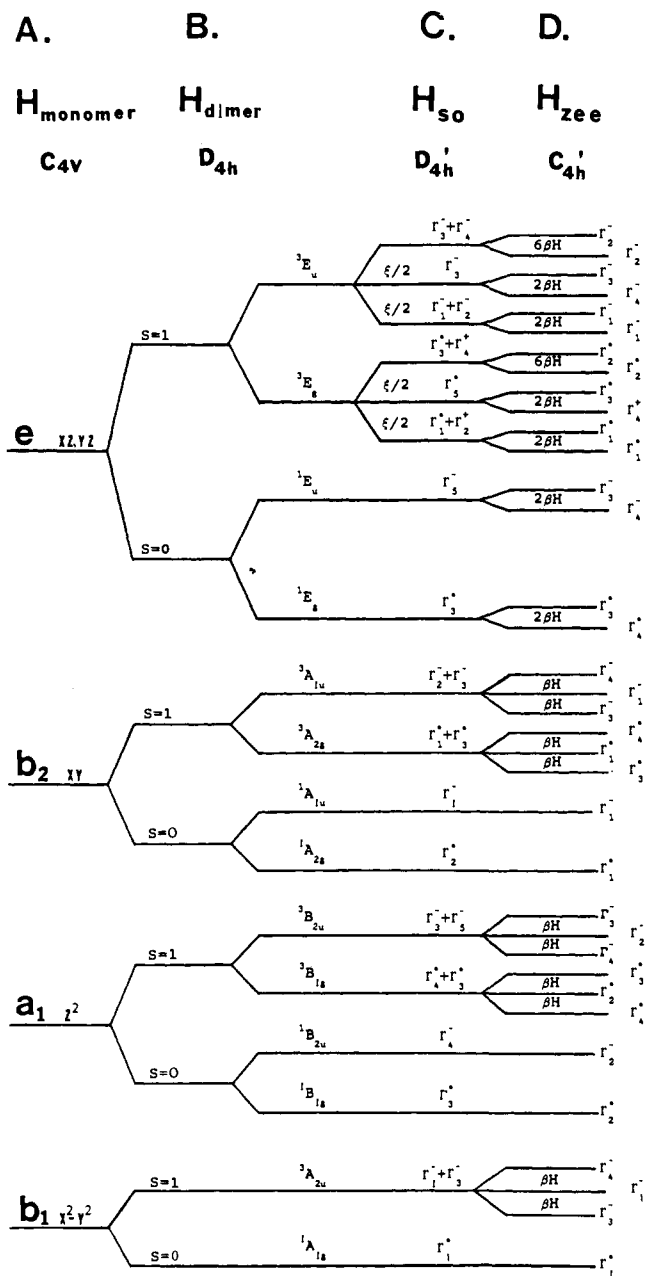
A. B. C. D.

$H_{monomer}$ $H_{dimer}$ $H_{so}$ $H_{zee}$

$C_{4v}$ $D_{4h}$ $D'_{4h}$ $C'_{4h}$

e xz,yz

S=1

$^3E_u$

$\Gamma_3^- + \Gamma_4^-$

6βH

$\Gamma_2^-$ $\Gamma_2^-$

ξ/2 $\Gamma_5^-$

$\Gamma_3^-$

2βH

$\Gamma_3^-$ $\Gamma_4^-$

ξ/2 $\Gamma_1^- + \Gamma_2^-$

$\Gamma_1^-$

2βH

$\Gamma_1^-$ $\Gamma_1^-$

$\Gamma_3^+ + \Gamma_4^+$

6βH

$\Gamma_2^+$ $\Gamma_2^+$

$^3E_g$

ξ/2 $\Gamma_5^+$

$\Gamma_3^+$

2βH

$\Gamma_3^+$ $\Gamma_4^+$

ξ/2 $\Gamma_1^+ + \Gamma_2^+$

$\Gamma_1^+$

2βH

$\Gamma_1^+$ $\Gamma_1^+$

S=0

$^1E_u$ $\Gamma_5^-$

2βH

$\Gamma_3^-$ $\Gamma_4^-$

$^1E_g$ $\Gamma_5^+$

2βH

$\Gamma_3^+$ $\Gamma_4^+$

$b_2$ xy

S=1

$^3A_{1u}$ $\Gamma_2^- + \Gamma_5^-$

βH βH

$\Gamma_4^-$ $\Gamma_1^-$ $\Gamma_3^-$

$^3A_{2g}$ $\Gamma_1^+ + \Gamma_5^+$

βH βH

$\Gamma_4^+$ $\Gamma_4^+$ $\Gamma_1^+$ $\Gamma_3^+$

S=0

$^1A_{1u}$ $\Gamma_1^-$ $\Gamma_1^-$

$^1A_{2g}$ $\Gamma_2^+$ $\Gamma_1^+$

$a_1$ $z^2$

S=1

$^3B_{2u}$ $\Gamma_3^- + \Gamma_5^-$

βH βH

$\Gamma_3^-$ $\Gamma_2^-$ $\Gamma_4^-$

$^3B_{1g}$ $\Gamma_4^+ + \Gamma_5^+$

βH βH

$\Gamma_3^+$ $\Gamma_3^+$ $\Gamma_2^+$ $\Gamma_4^+$

S=0

$^1B_{2u}$ $\Gamma_4^-$ $\Gamma_2^-$

$^1B_{1g}$ $\Gamma_3^+$ $\Gamma_2^+$

$b_1$ $x^2-y^2$

S=1

$^3A_{2u}$ $\Gamma_1^- + \Gamma_5^-$

βH βH

$\Gamma_4^-$ $\Gamma_1^-$ $\Gamma_3^-$

S=0

$^1A_{1g}$ $\Gamma_1^+$ $\Gamma_1^+$